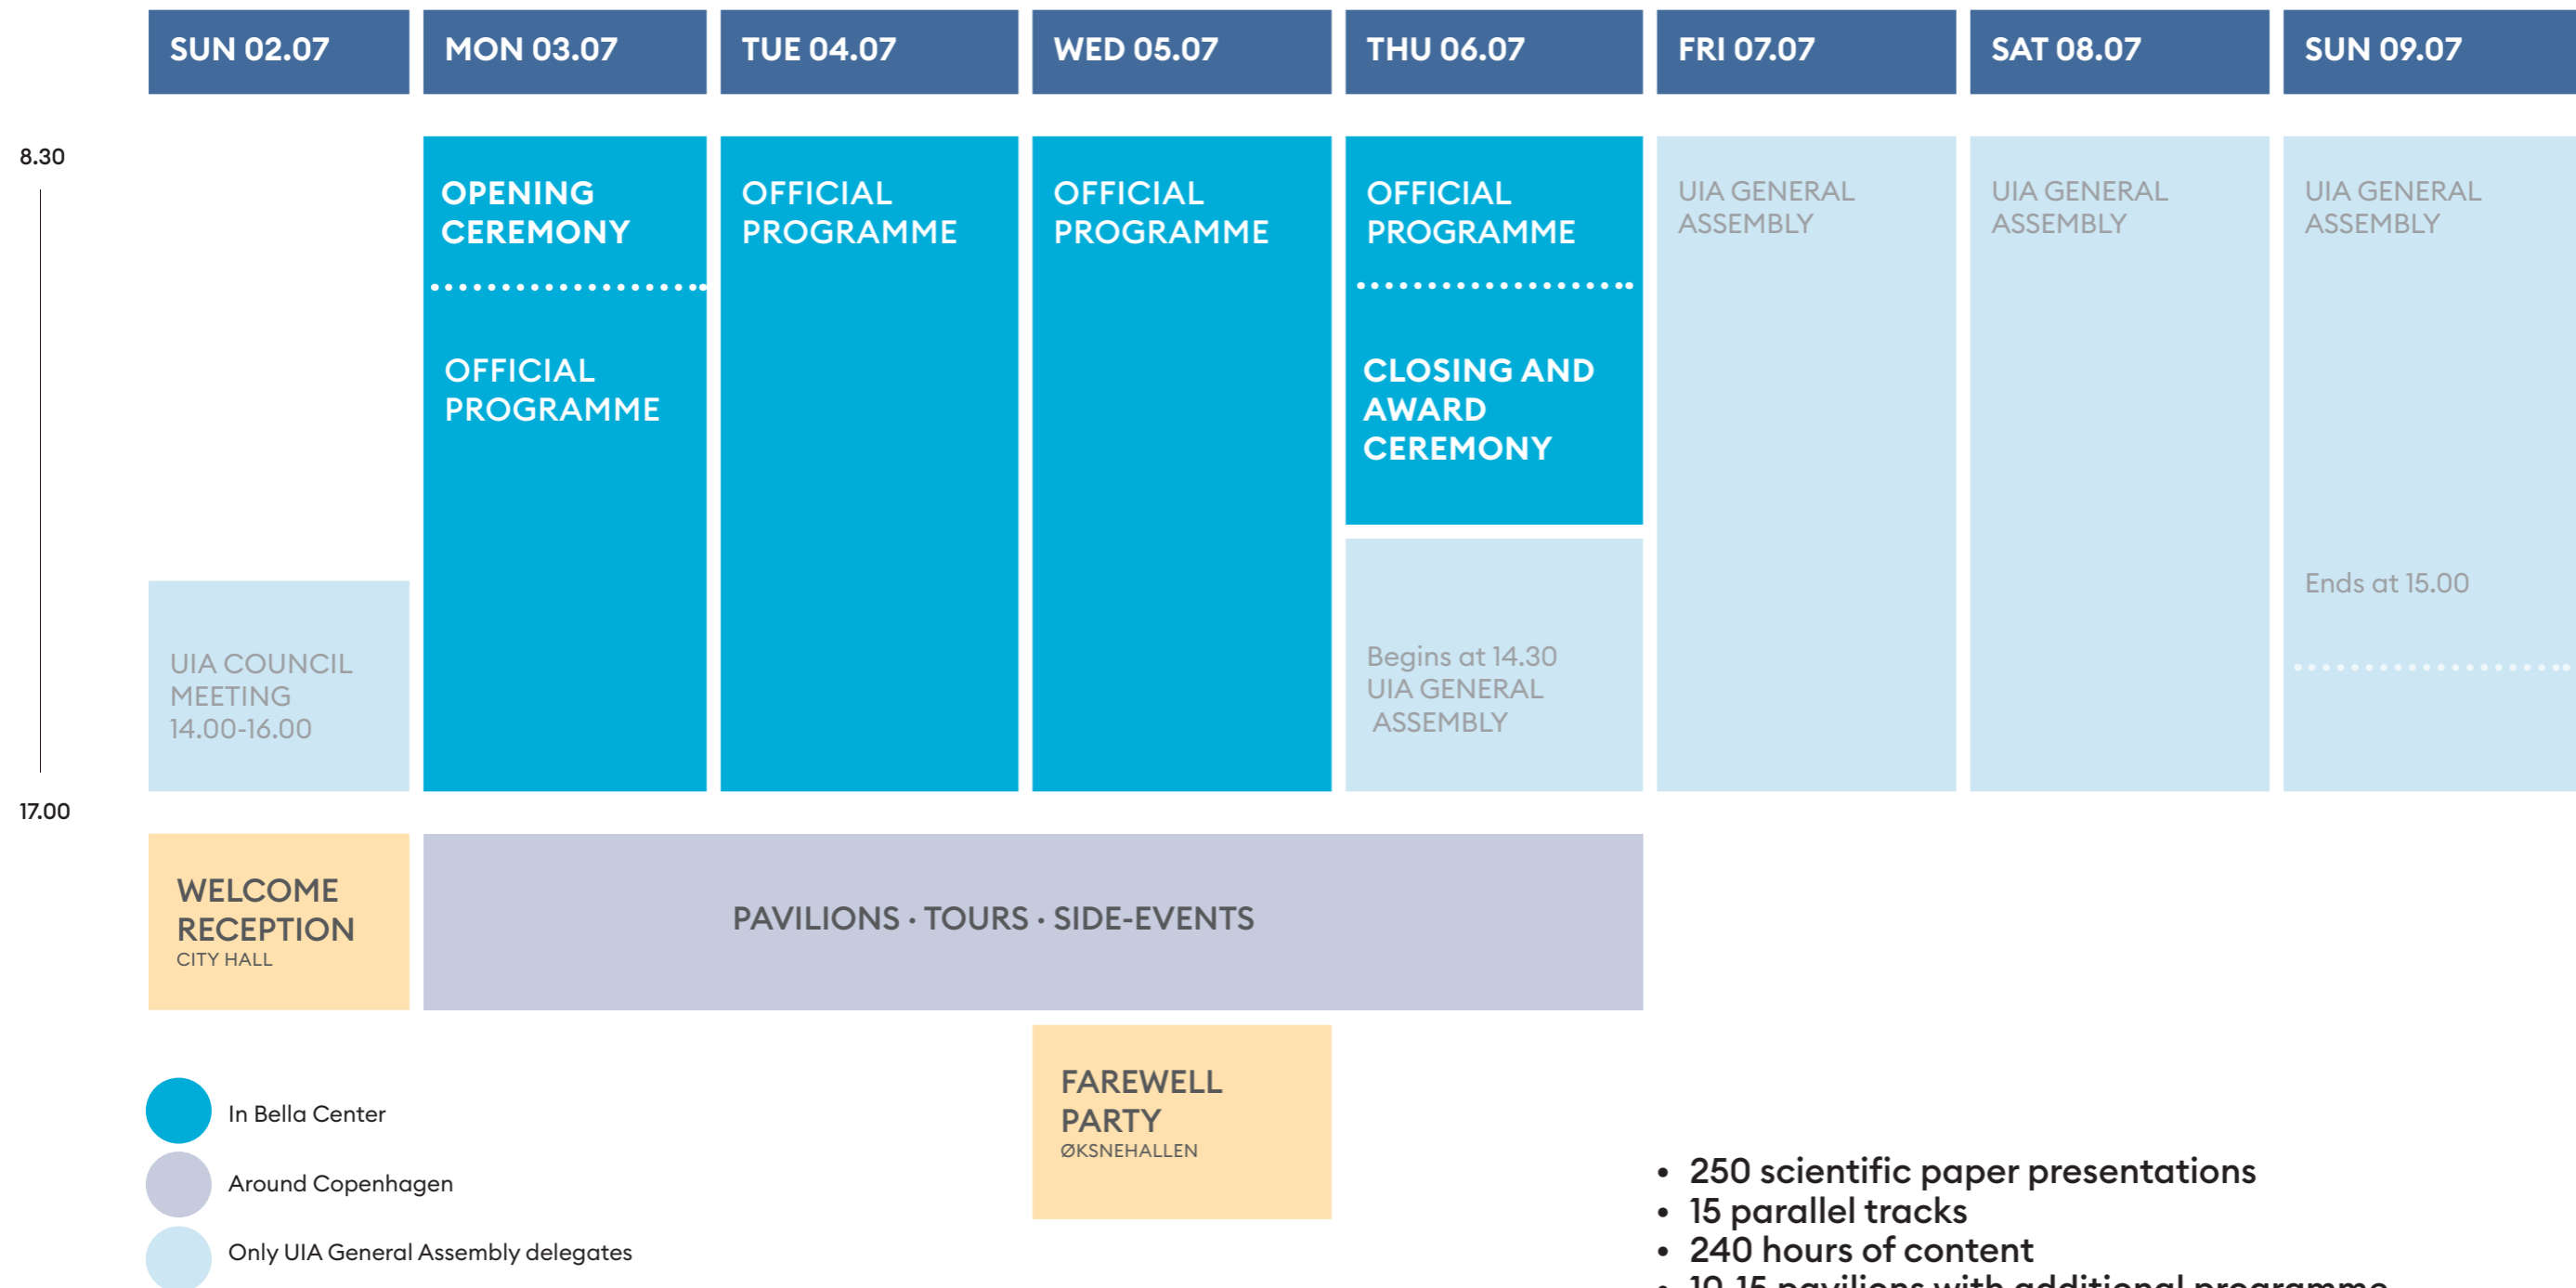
SUN 02.07

MON 03.07

TUE 04.07

WED 05.07

THU 06.07

FRI 07.07

SAT 08.07

SUN 09.07

8.30

OPENING CEREMONY

OFFICIAL PROGRAMME

OFFICIAL PROGRAMME

OFFICIAL PROGRAMME

OFFICIAL PROGRAMME

CLOSING AND AWARD CEREMONY

UIA GENERAL ASSEMBLY

UIA GENERAL ASSEMBLY

UIA GENERAL ASSEMBLY

Ends at 15.00

UIA COUNCIL MEETING 14.00-16.00

Begins at 14.30 UIA GENERAL ASSEMBLY

17.00

WELCOME RECEPTION
CITY HALL

PAVILIONS · TOURS · SIDE-EVENTS

FAREWELL PARTY
ØKSNEHALLEN

In Bella Center

Around Copenhagen

Only UIA General Assembly delegates

• 250 scientific paper presentations
• 15 parallel tracks
• 240 hours of content
• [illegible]